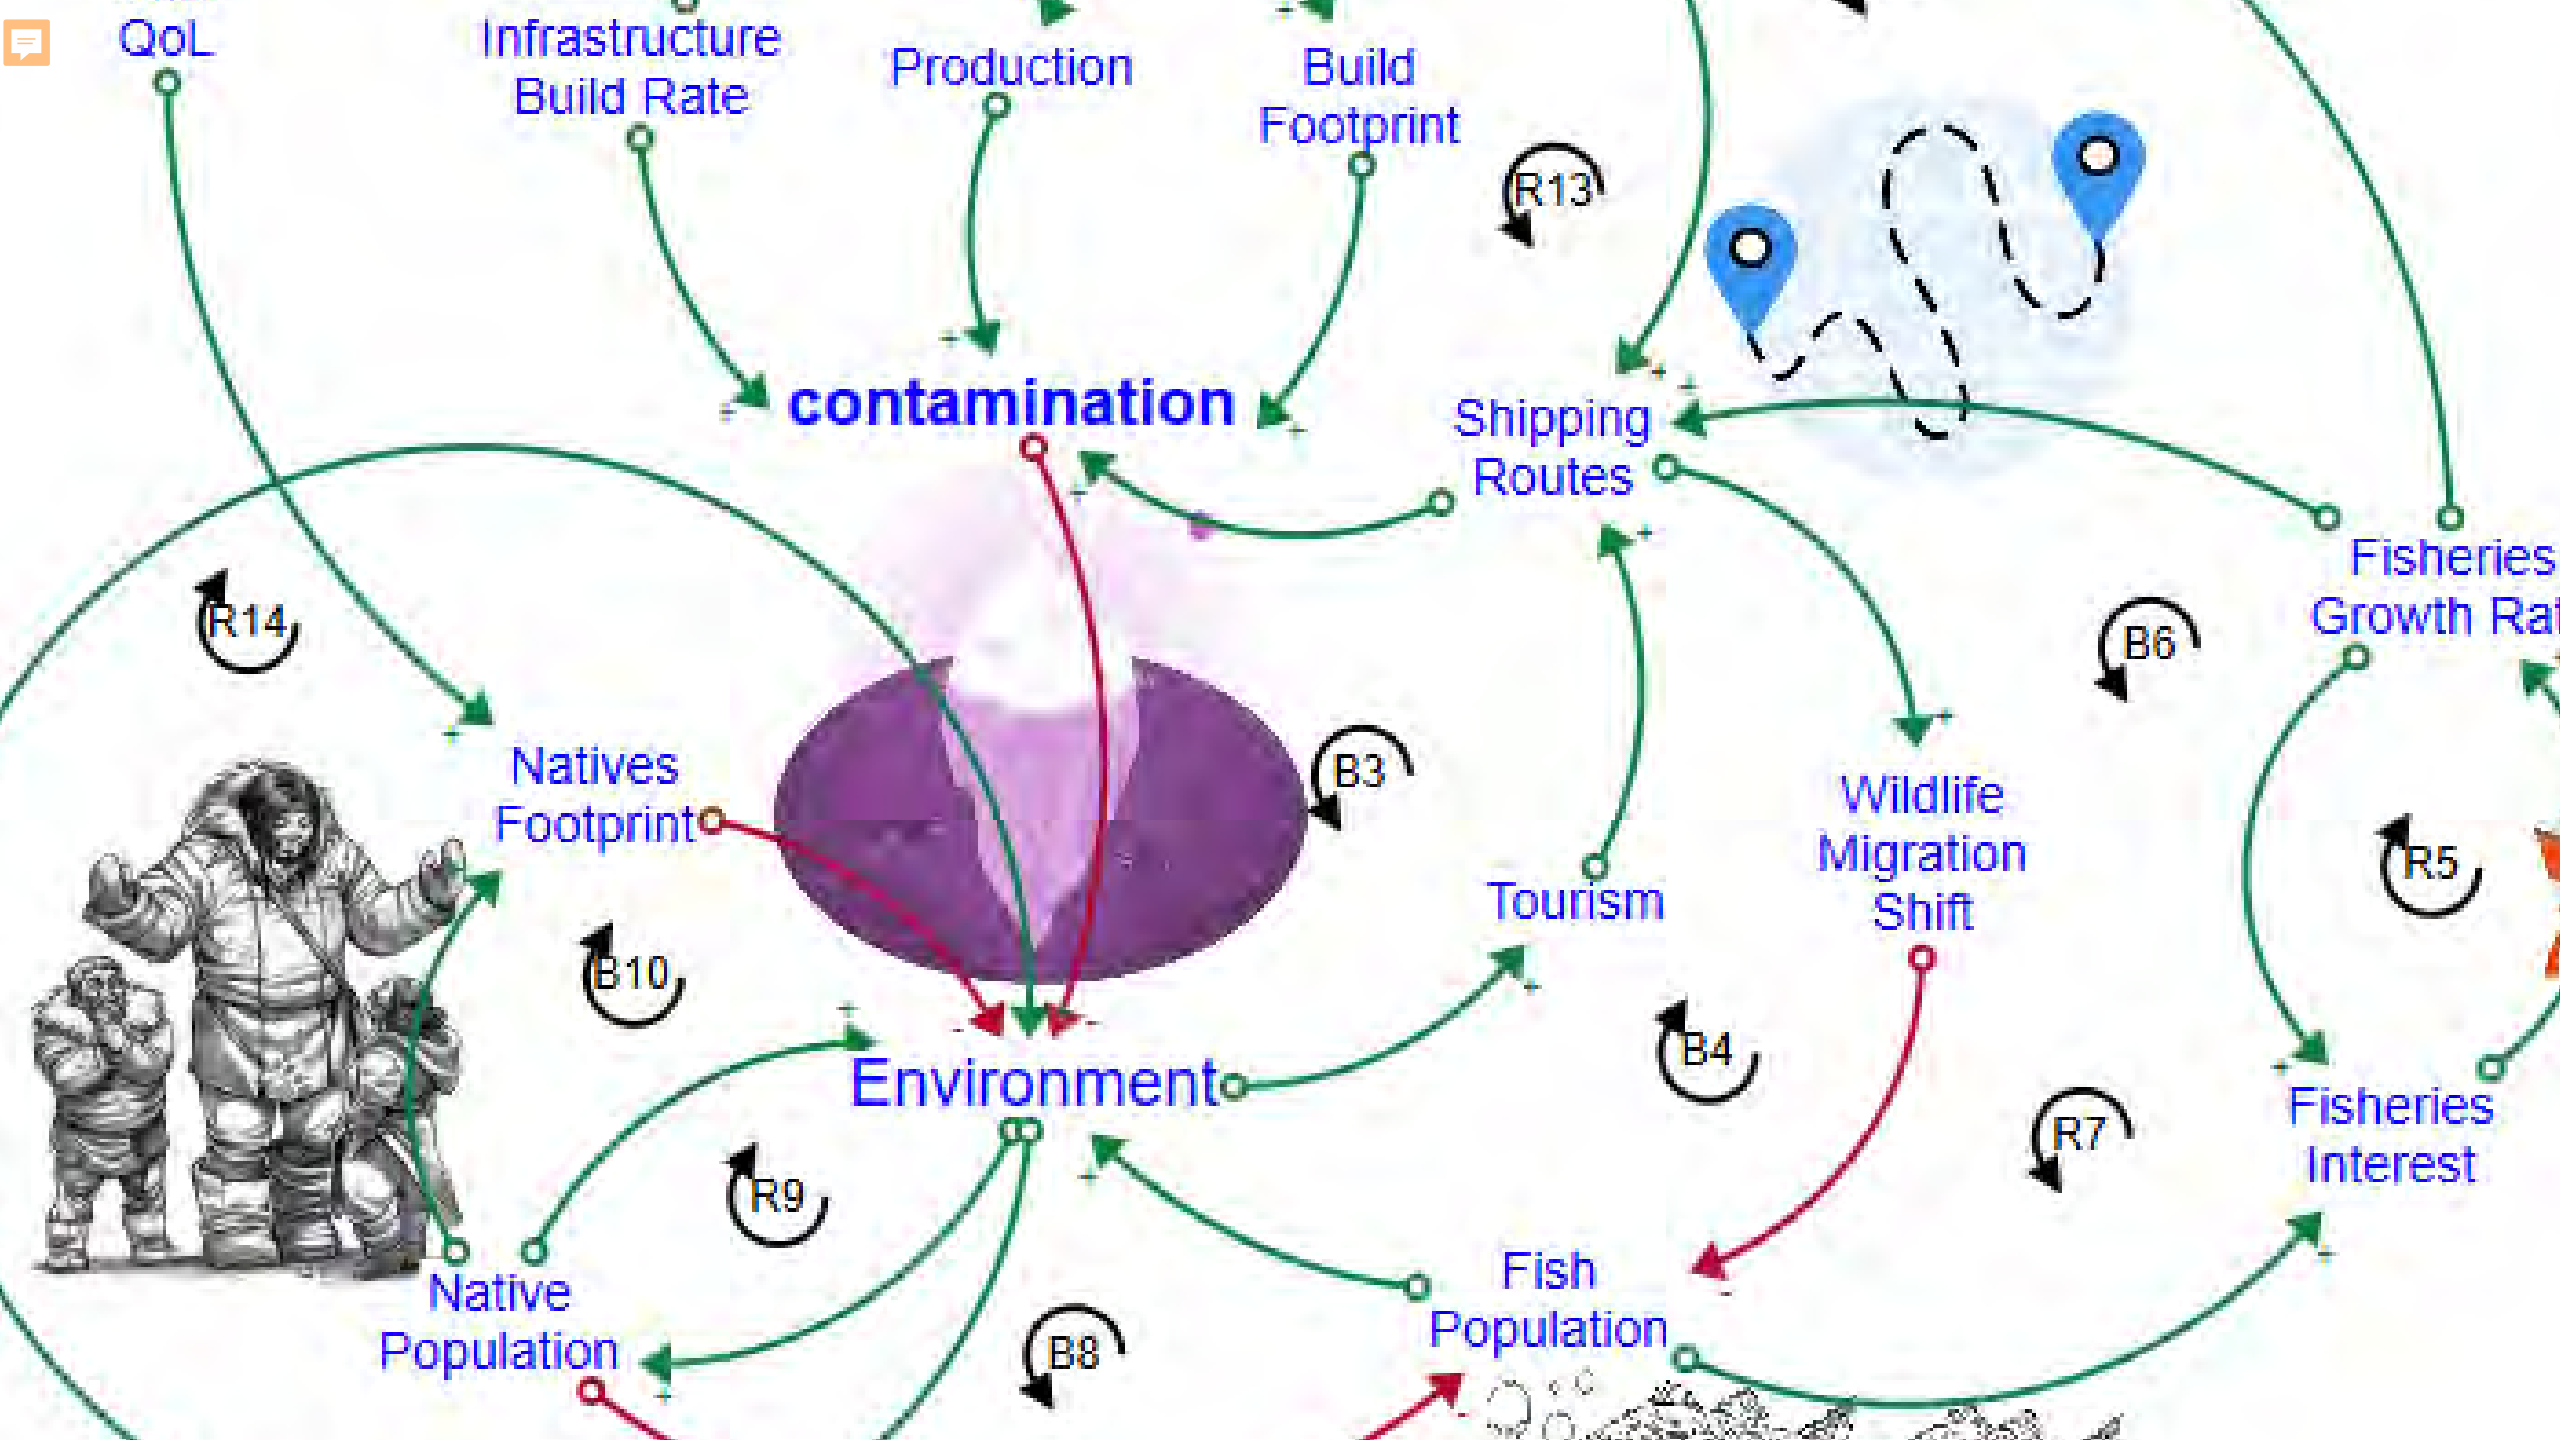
QoL

Infrastructure Build Rate

Production

Build Footprint

R13

contamination

Shipping Routes

Fisheries Growth Ra

R14

B6

Natives Footprint

B3

Wildlife Migration Shift

Tourism

R5

B10

B4

Environment

R7

Fisheries Interest

R9

Native Population

B8

Fish Population